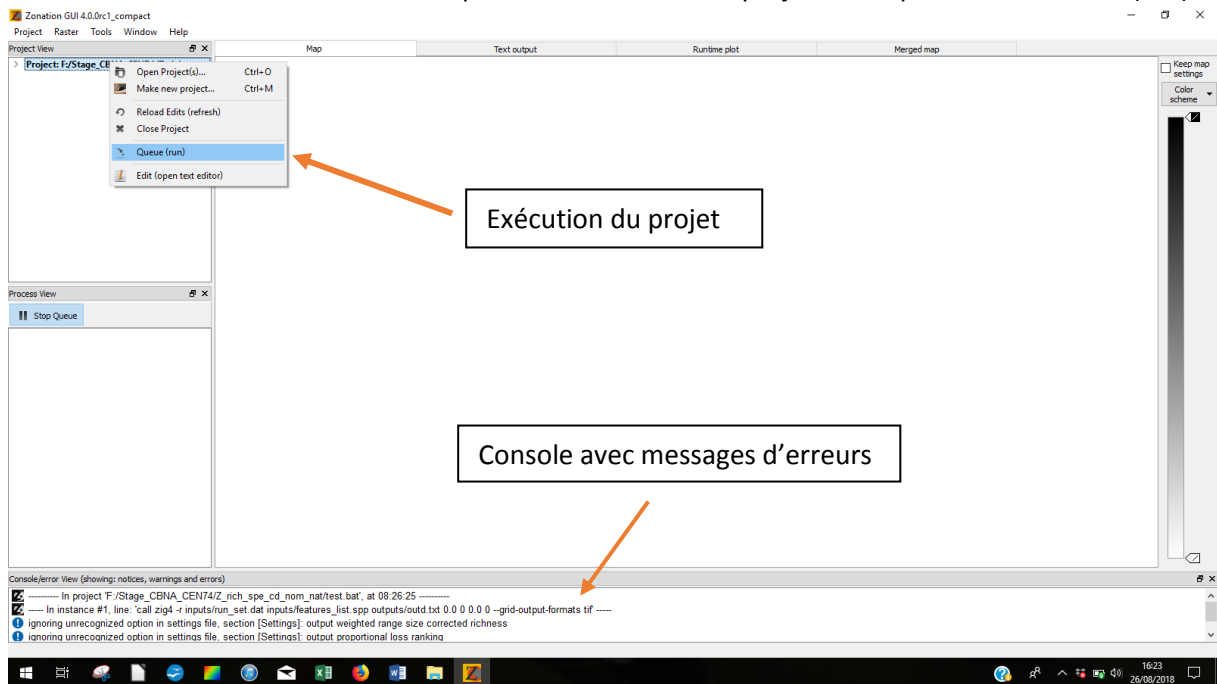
Zonation GUI 4.0.0rc1_compact

Project Raster Tools Window Help

Project View

Project: F:/Stage_CB

Open Project(s)... Ctrl+O
Make new project... Ctrl+M
Reload Edits (refresh)
Close Project
Queue (run)
Edit (open text editor)

Map | Text output | Runtime plot | Merged map

Keep map settings

Color scheme

Exécution du projet

Process View

Stop Queue

Console avec messages d'erreurs

Console/error View (showing: notices, warnings and errors)

---------- In project 'F:/Stage_CBNA_CEN74/Z_rich_spe_cd_nom_nat/test.bat', at 08:26:25 ----------
----- In instance #1, line: 'call zig4 -r inputs/run_set.dat inputs/features_list.spp outputs/outd.txt 0.0 0 0.0 0 --grid-output-formats tif' -----
ignoring unrecognized option in settings file, section [Settings]: output weighted range size corrected richness
ignoring unrecognized option in settings file, section [Settings]: output proportional loss ranking

16:23
26/08/2018